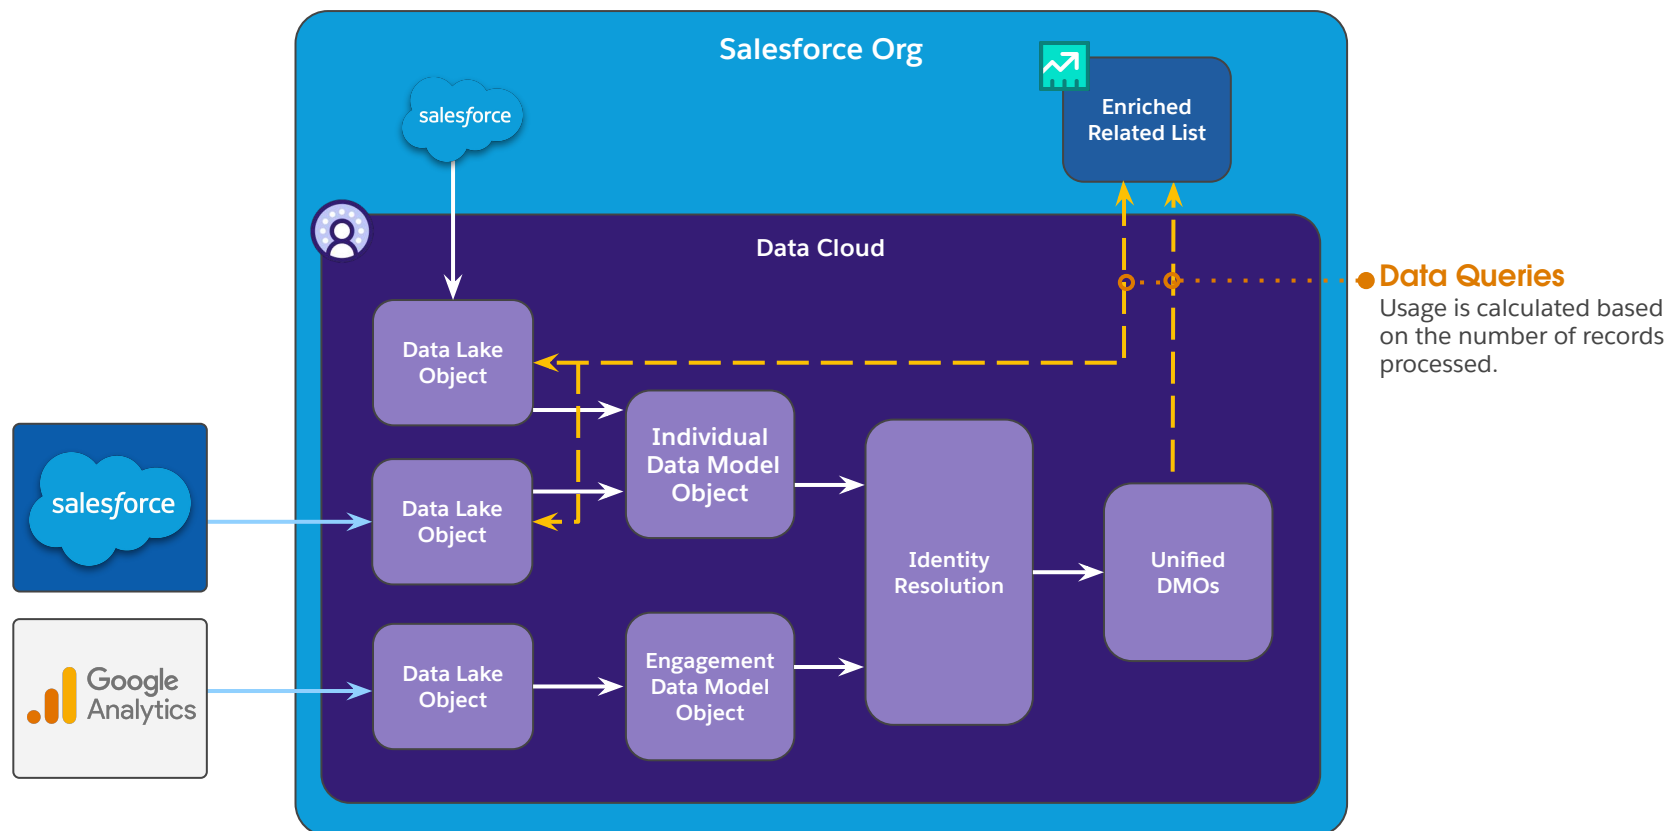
Salesforce Org

salesforce

Enriched Related List

Data Cloud

Data Lake Object

Data Lake Object

Data Lake Object

Individual Data Model Object

Engagement Data Model Object

Identity Resolution

Unified DMOs

salesforce

Google Analytics

Data Queries
Usage is calculated based on the number of records processed.